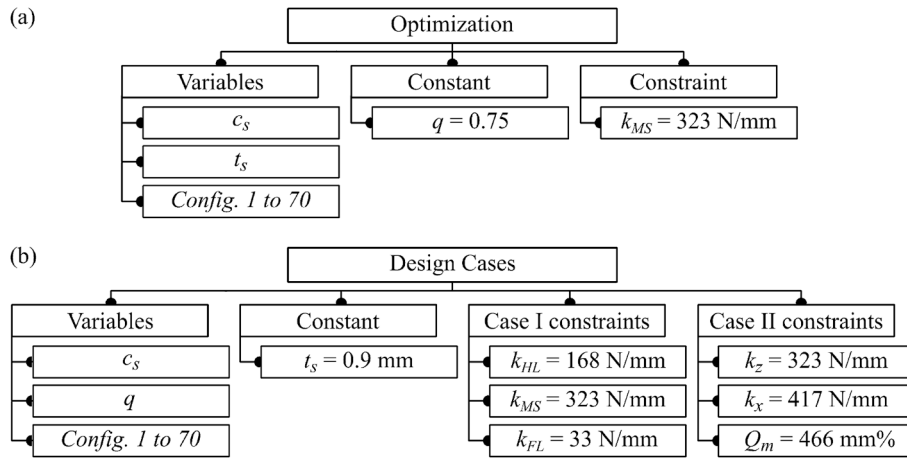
(a)

Optimization

Variables

$c_s$

$t_s$

*Config. 1 to 70*

Constant

$q = 0.75$

Constraint

$k_{MS} = 323$ N/mm

(b)

Design Cases

Variables

$c_s$

$q$

*Config. 1 to 70*

Constant

$t_s = 0.9$ mm

Case I constraints

$k_{HL} = 168$ N/mm

$k_{MS} = 323$ N/mm

$k_{FL} = 33$ N/mm

Case II constraints

$k_z = 323$ N/mm

$k_x = 417$ N/mm

$Q_m = 466$ mm%